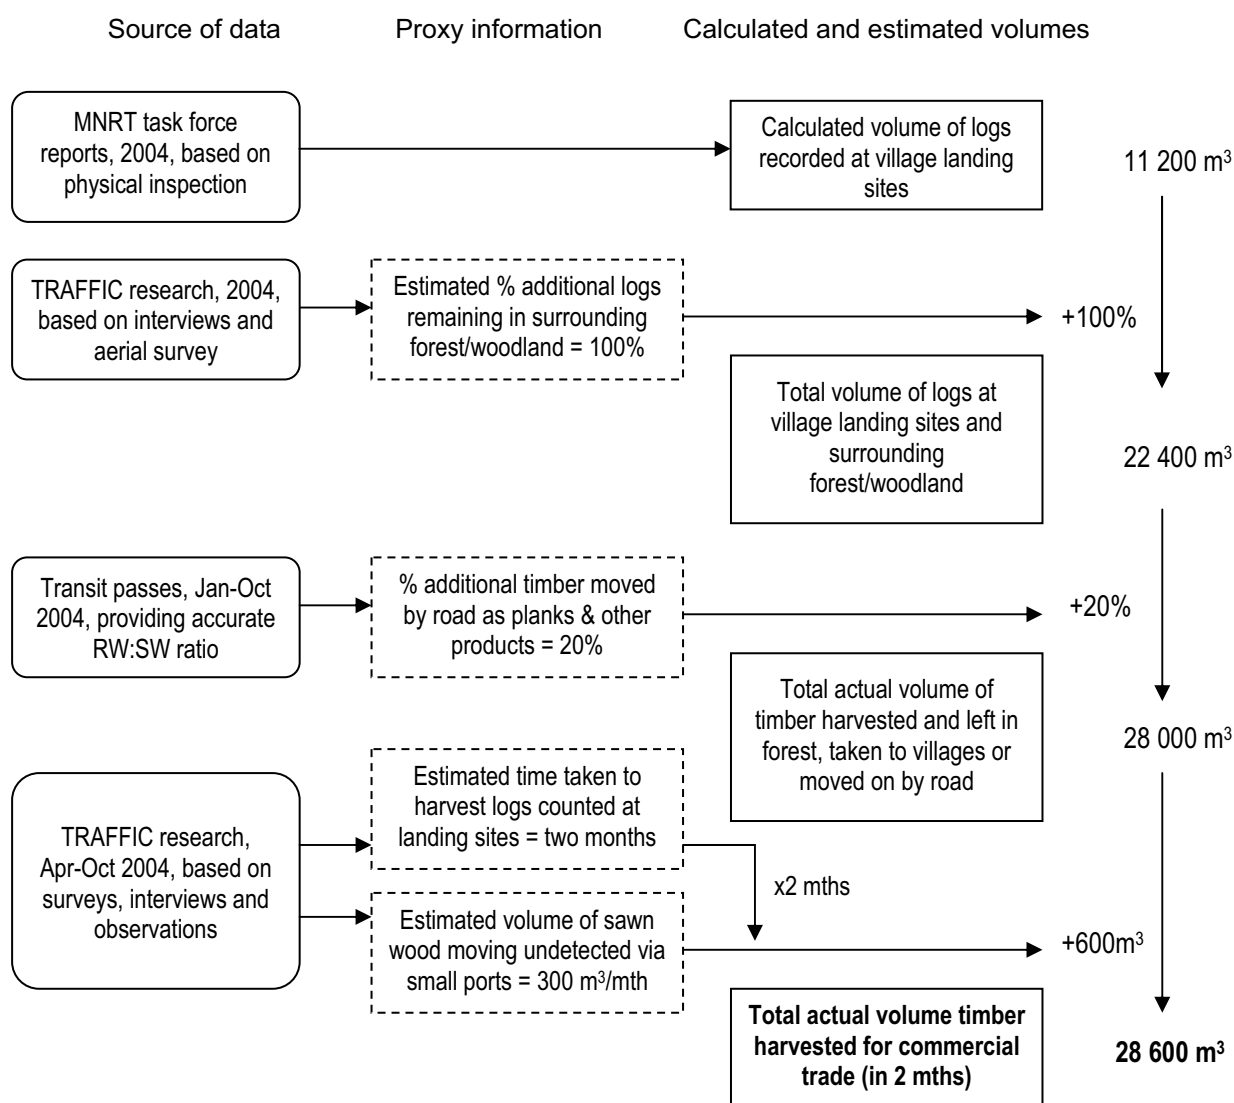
Source of data

Proxy information

Calculated and estimated volumes

MNRT task force reports, 2004, based on physical inspection

Calculated volume of logs recorded at village landing sites

11 200 m$^3$

TRAFFIC research, 2004, based on interviews and aerial survey

Estimated % additional logs remaining in surrounding forest/woodland = 100%

+100%

Total volume of logs at village landing sites and surrounding forest/woodland

22 400 m$^3$

Transit passes, Jan-Oct 2004, providing accurate RW:SW ratio

% additional timber moved by road as planks & other products = 20%

+20%

Total actual volume of timber harvested and left in forest, taken to villages or moved on by road

28 000 m$^3$

TRAFFIC research, Apr-Oct 2004, based on surveys, interviews and observations

Estimated time taken to harvest logs counted at landing sites = two months

x2 mths

Estimated volume of sawn wood moving undetected via small ports = 300 m$^3$/mth

+600m$^3$

**Total actual volume timber harvested for commercial trade (in 2 mths)**

**28 600 m$^3$**